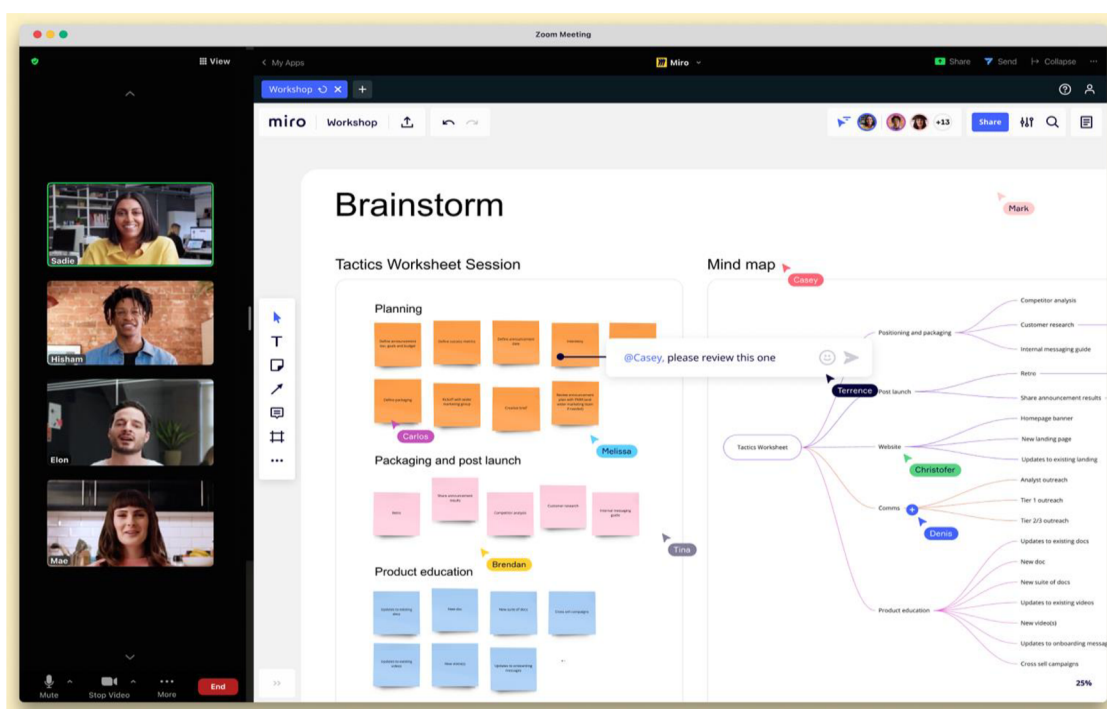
Zoom Meeting

View

Sadie

Hisham

Elon

Mae

Mute Stop Video More End

< My Apps

Miro

Share Send Collapse

Workshop +

miro Workshop

+13 Share

Brainstorm

Mark

Tactics Worksheet Session

Planning

Define announcement tier, goals and budget

Define success metrics

Define announcement date

Interview

Define packaging

Kickoff and update marketing group

Creative brief

Review announcement plan with PMM team

Carlos

Melissa

@Casey, please review this one

Packaging and post launch

Retro

Share announcement results

Competitor analysis

Customer research

Internal messaging guide

Brendan

Tina

Product education

Updates to existing docs

New doc

New suite of docs

Cross sell campaigns

Updates to existing videos

New video(s)

Updates to onboarding messages

Mind map

Casey

Positioning and packaging

Competitor analysis

Customer research

Internal messaging guide

Terrence

Post launch

Retro

Share announcement results

Tactics Worksheet

Website

Homepage banner

New landing page

Updates to existing landing

Christofer

Comms

Analyst outreach

Tier 1 outreach

Tier 2/3 outreach

Denis

Product education

Updates to existing docs

New doc

New suite of docs

Updates to existing videos

New video(s)

Updates to onboarding messag

Cross sell campaigns

25%